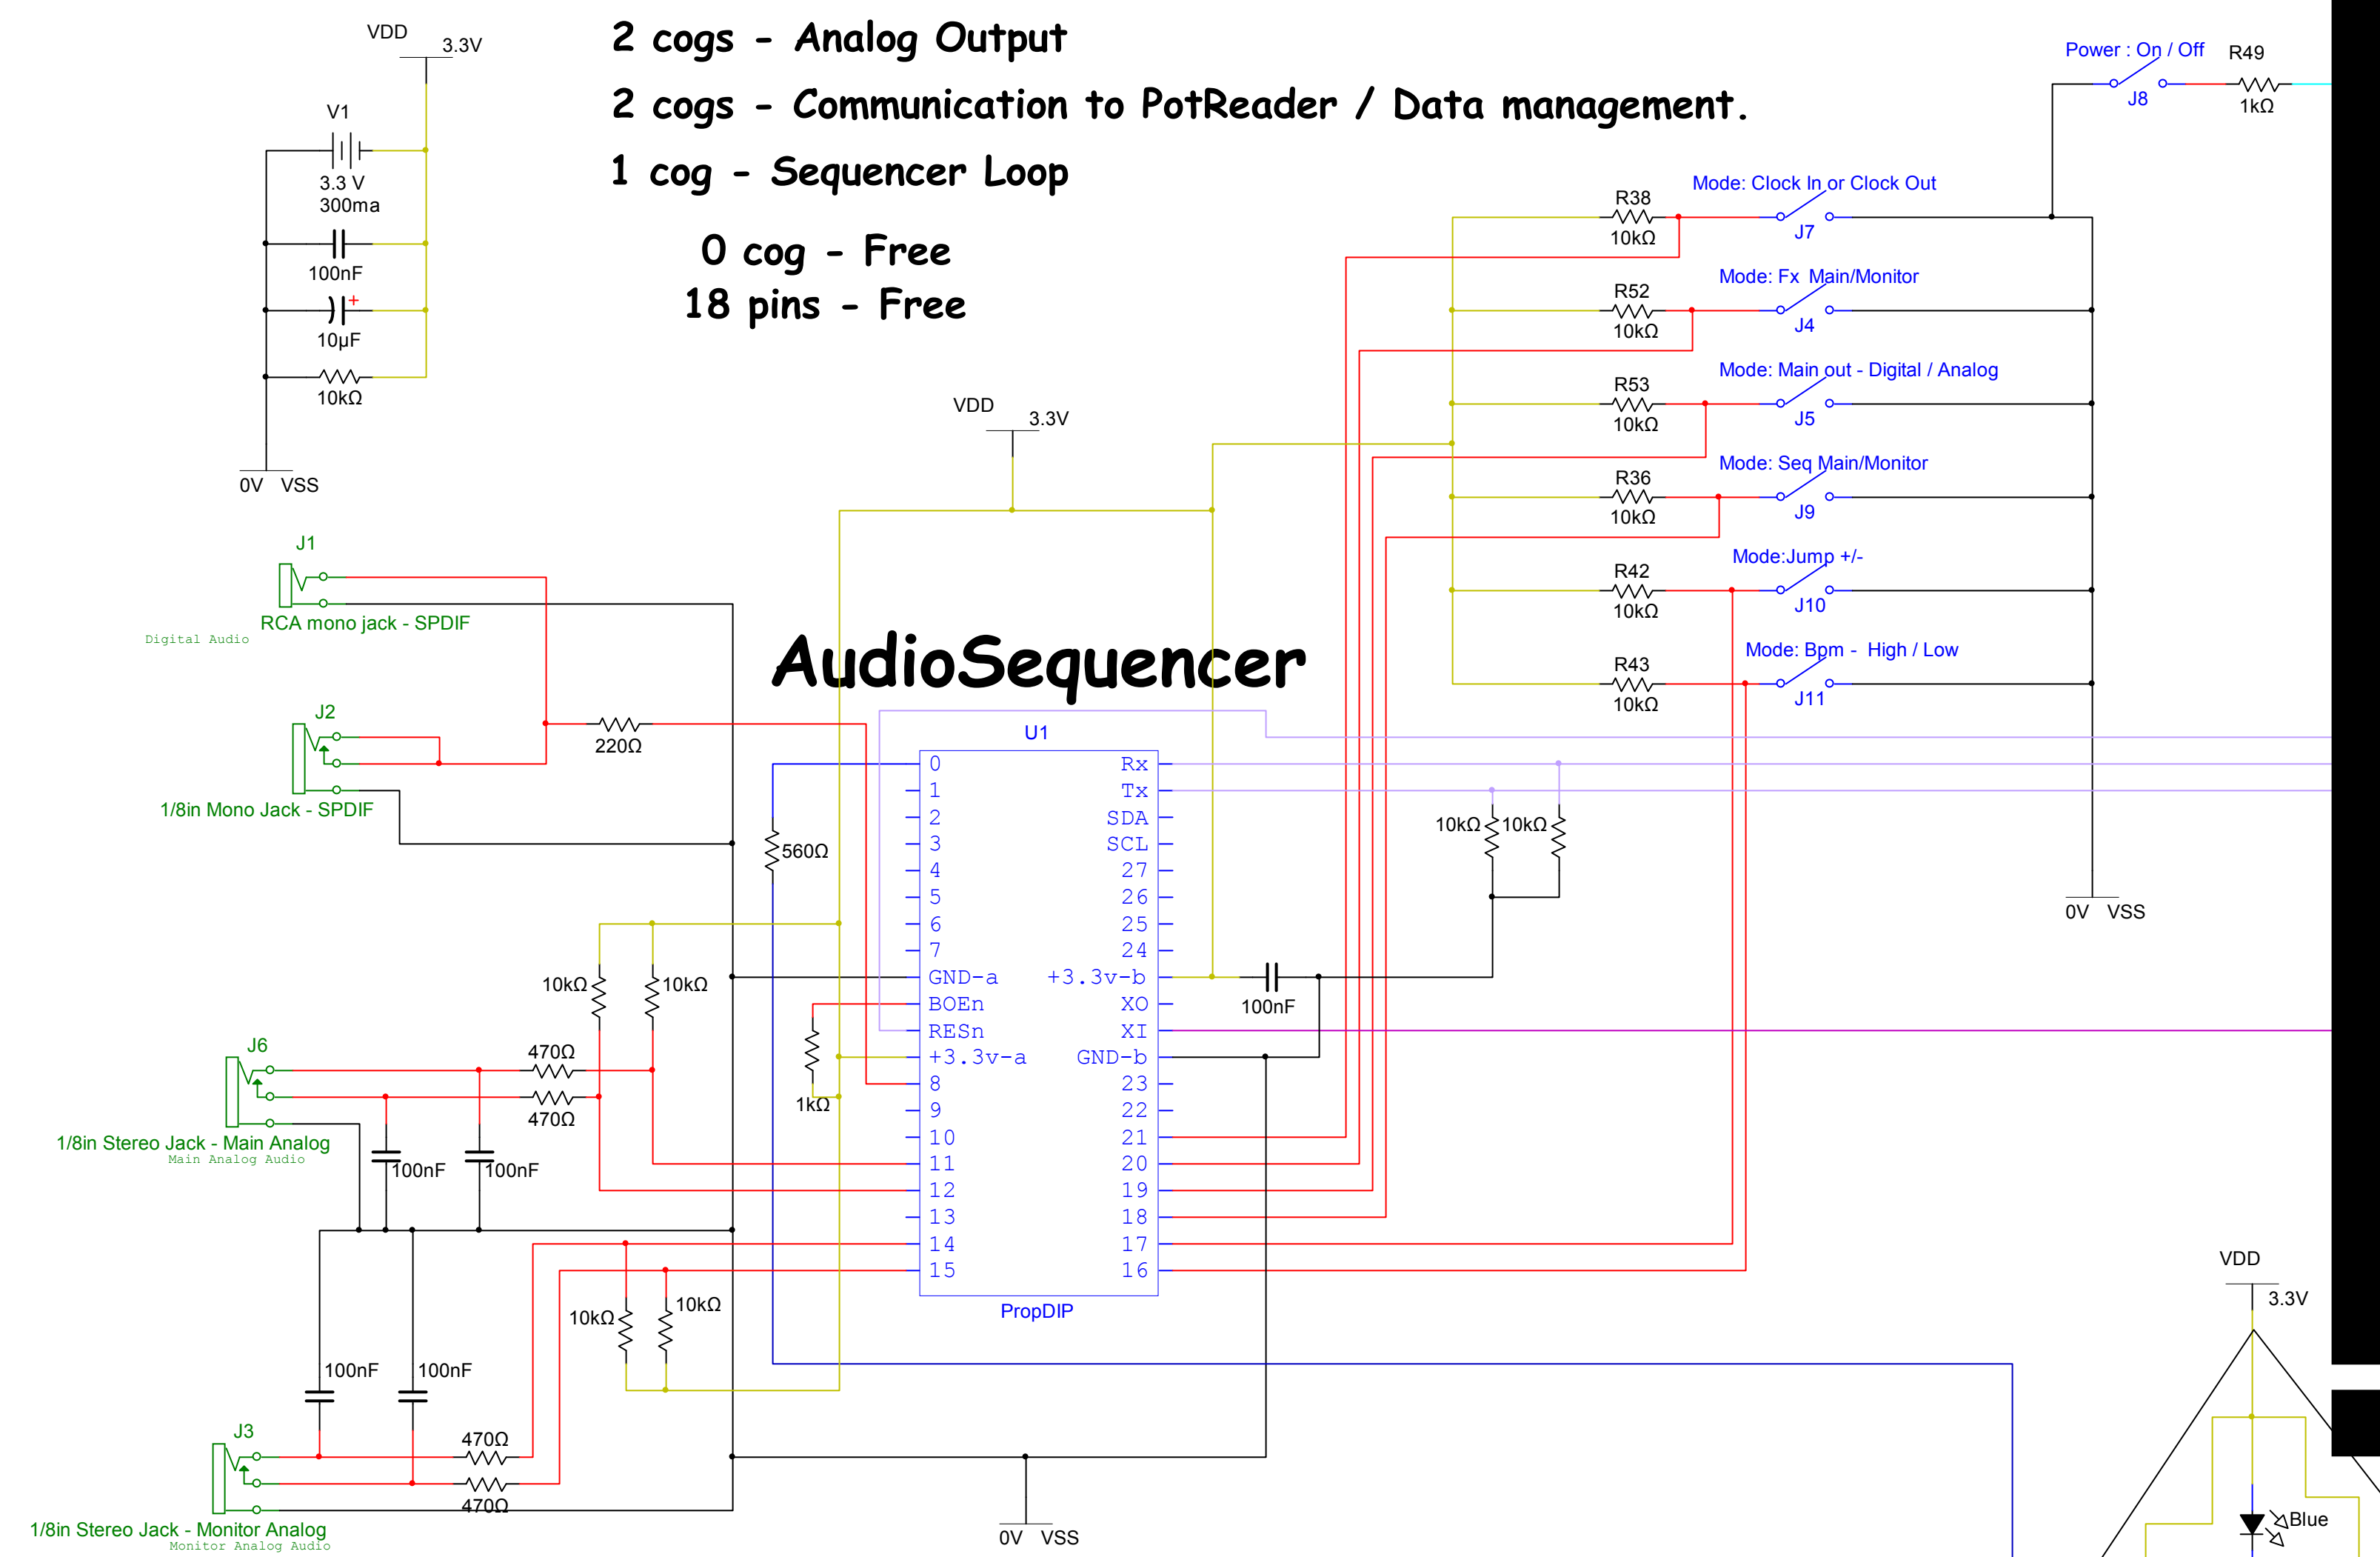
2 cogs - Analog Output
2 cogs - Communication to PotReader / Data management.
1 cog - Sequencer Loop
0 cog - Free
18 pins - Free

VDD 3.3V
V1
3.3 V
300ma
100nF
10µF
10kΩ
0V VSS

Power : On / Off
J8
R49
1kΩ
R38
10kΩ
Mode: Clock In or Clock Out
J7
R52
10kΩ
Mode: Fx Main/Monitor
J4
R53
10kΩ
Mode: Main out - Digital / Analog
J5
R36
10kΩ
Mode: Seq Main/Monitor
J9
R42
10kΩ
Mode:Jump +/-
J10
R43
10kΩ
Mode: Bpm - High / Low
J11
0V VSS

VDD 3.3V

J1
RCA mono jack - SPDIF
Digital Audio
J2
220Ω
1/8in Mono Jack - SPDIF

AudioSequencer
U1

| 0 | Rx |
|---|---|
| 1 | Tx |
| 2 | SDA |
| 3 | SCL |
| 4 | 27 |
| 5 | 26 |
| 6 | 25 |
| 7 | 24 |
| GND-a | +3.3v-b |
| BOEn | XO |
| RESn | XI |
| +3.3v-a | GND-b |
| 8 | 23 |
| 9 | 22 |
| 10 | 21 |
| 11 | 20 |
| 12 | 19 |
| 13 | 18 |
| 14 | 17 |
| 15 | 16 |

PropDIP
560Ω
10kΩ 10kΩ
100nF
10kΩ 10kΩ
1kΩ
J6
470Ω
470Ω
1/8in Stereo Jack - Main Analog
Main Analog Audio
100nF 100nF
100nF 100nF
10kΩ 10kΩ
J3
470Ω
470Ω
1/8in Stereo Jack - Monitor Analog
Monitor Analog Audio
0V VSS
VDD 3.3V
Blue